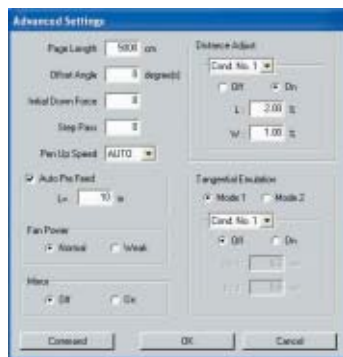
Advanced Settings

Page Length 5000 cm

Offset Angle 0 degree(s)

Initial Down Force 0

Step Pass 0

Pen Up Speed AUTO

Auto Pre Feed

L= 10 in

Fan Power

Normal Weak

Mirror

Off On

Distance Adjust

Cond. No. 1

Off On

L 2.00 %

W 1.00 %

Tangential Emulation

Mode 1 Mode 2

Cond. No. 1

Off On

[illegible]

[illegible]

Command OK Cancel